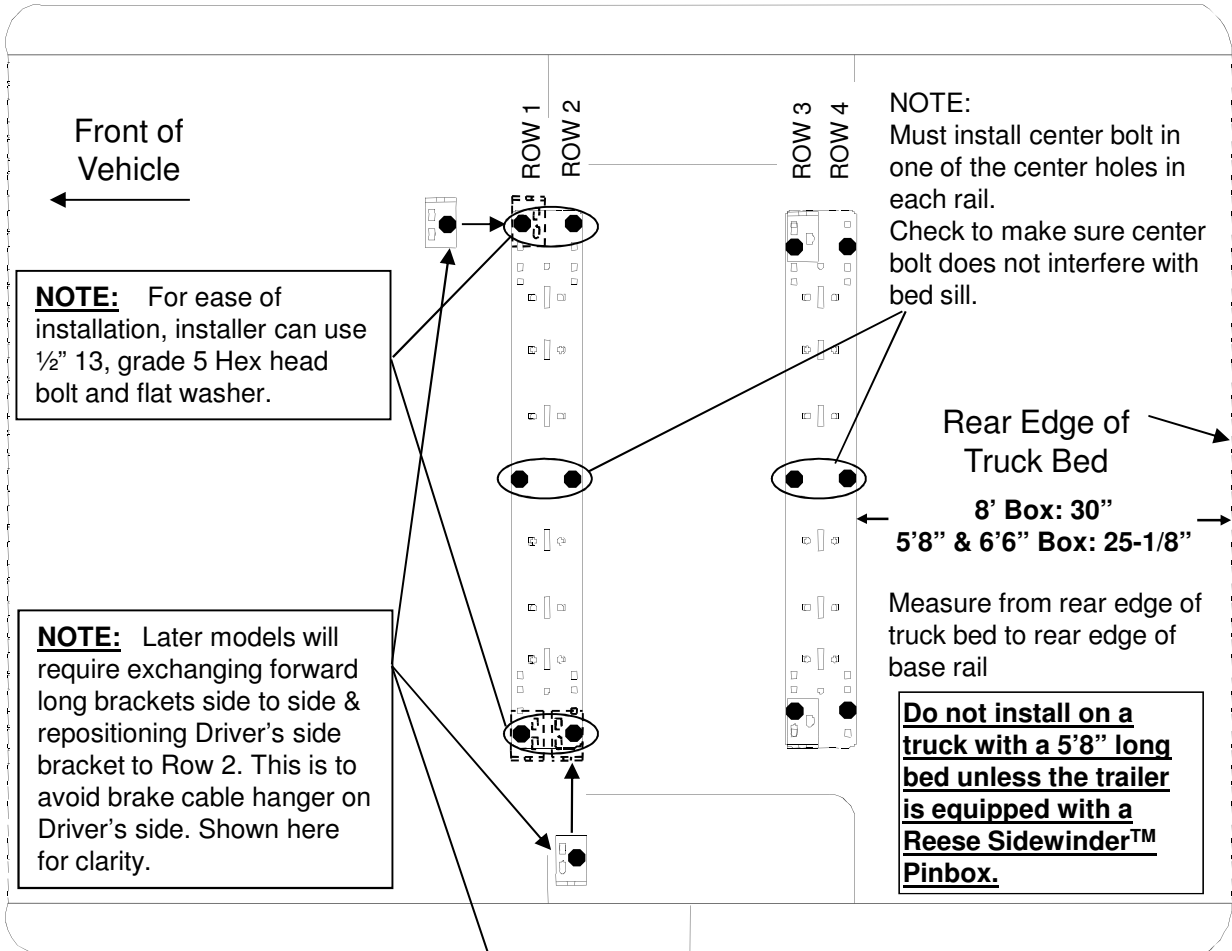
Front of Vehicle

ROW 1 ROW 2

ROW 3 ROW 4

NOTE:
Must install center bolt in one of the center holes in each rail.
Check to make sure center bolt does not interfere with bed sill.

**NOTE:** For ease of installation, installer can use ½" 13, grade 5 Hex head bolt and flat washer.

Rear Edge of Truck Bed

**8' Box: 30"**
**5'8" & 6'6" Box: 25-1/8"**

Measure from rear edge of truck bed to rear edge of base rail

**NOTE:** Later models will require exchanging forward long brackets side to side & repositioning Driver's side bracket to Row 2. This is to avoid brake cable hanger on Driver's side. Shown here for clarity.

**Do not install on a truck with a 5'8" long bed unless the trailer is equipped with a Reese Sidewinder$^{TM}$ Pinbox.**